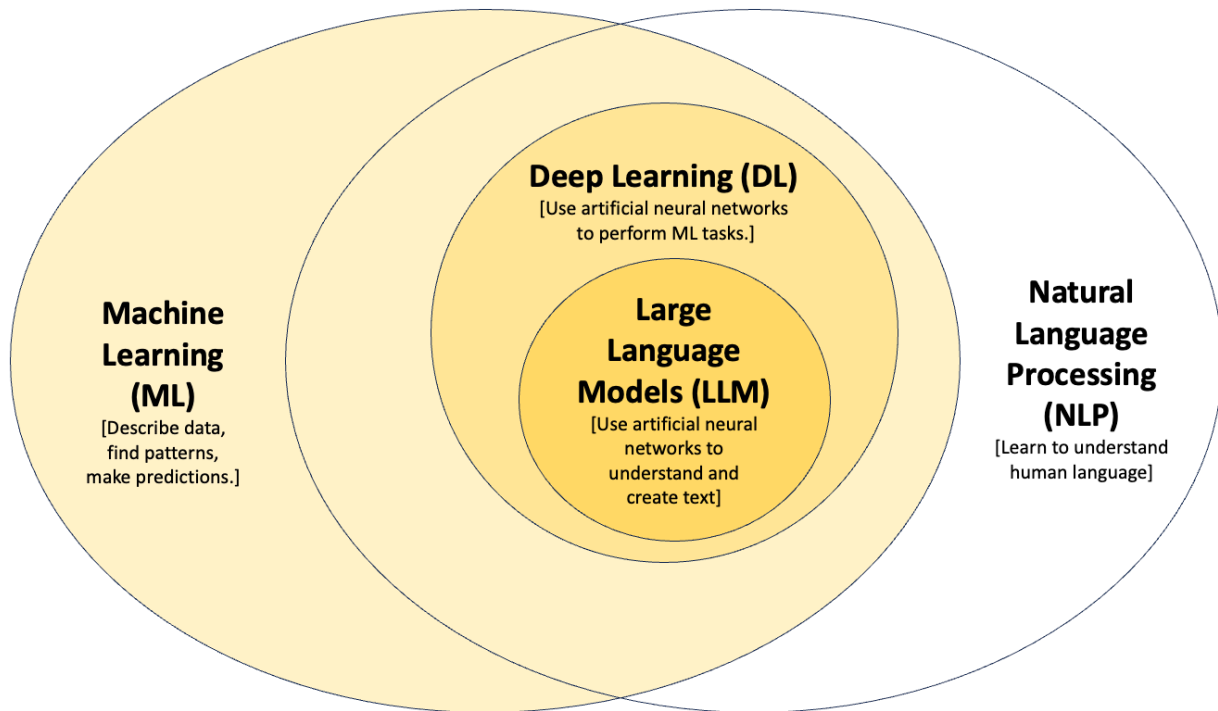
Machine Learning (ML)
[Describe data, find patterns, make predictions.]

Deep Learning (DL)
[Use artificial neural networks to perform ML tasks.]

Large Language Models (LLM)
[Use artificial neural networks to understand and create text]

Natural Language Processing (NLP)
[Learn to understand human language]